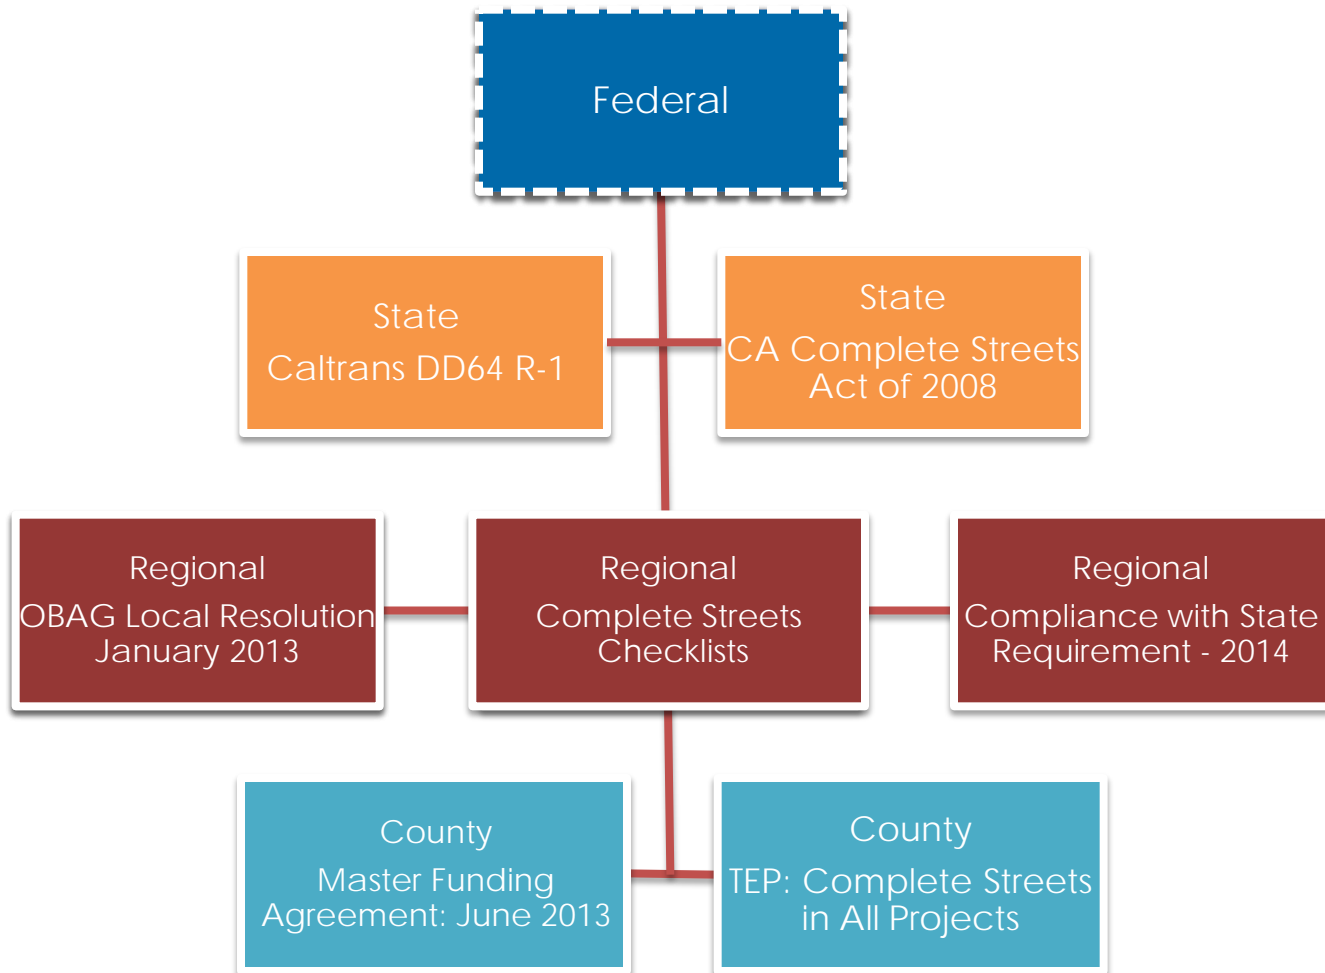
Federal

State
Caltrans DD64 R-1

State
CA Complete Streets Act of 2008

Regional
OBAG Local Resolution January 2013

Regional
Complete Streets Checklists

Regional
Compliance with State Requirement - 2014

County
Master Funding Agreement: June 2013

County
TEP: Complete Streets in All Projects